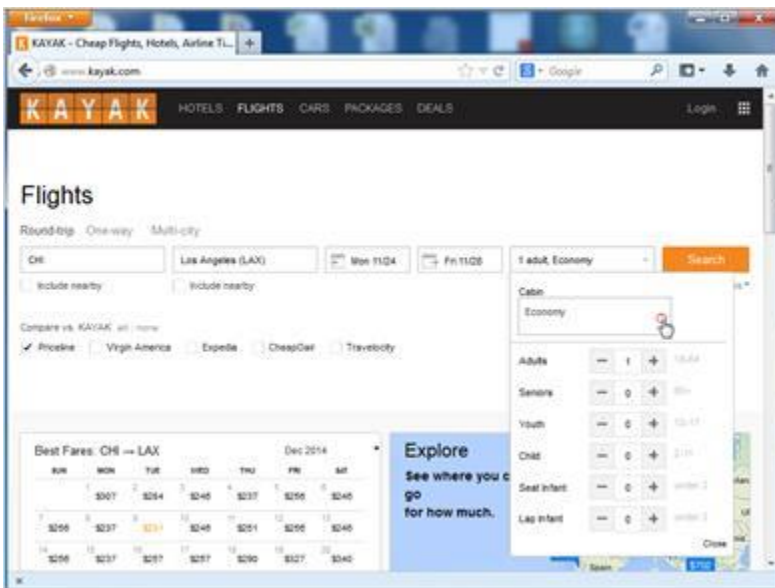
Firefox

KAYAK - Cheap Flights, Hotels, Airline Ti...

www.kayak.com

Google

KAYAK

HOTELS FLIGHTS CARS PACKAGES DEALS

Login

Flights

Round-trip One-way Multi-city

CHI

Los Angeles (LAX)

Mon 11/24

Fri 11/28

1 adult, Economy

Search

Include nearby

Include nearby

Compare vs. KAYAK all none

Priceline Virgin America Expedia CheapOair Travelocity

Cabin

Economy

Adults − 1 + 18-64

Seniors − 0 + 65+

Youth − 0 + 12-17

Child − 0 + 2-11

Seat Infant − 0 + under 2

Lap Infant − 0 + under 2

Close

Best Fares: CHI → LAX

Dec 2014

| SUN | MON | TUE | WED | THU | FRI | SAT |
|---|---|---|---|---|---|---|
| | 1 $307 | 2 $264 | 3 $246 | 4 $237 | 5 $256 | 6 $246 |
| 7 $266 | 8 $237 | 9 $231 | 10 $246 | 11 $251 | 12 $266 | 13 $246 |
| 14 $266 | 15 $237 | 16 $257 | 17 $257 | 18 $290 | 19 $327 | 20 $340 |

Explore

See where you c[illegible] go for how much.

Spain

$702